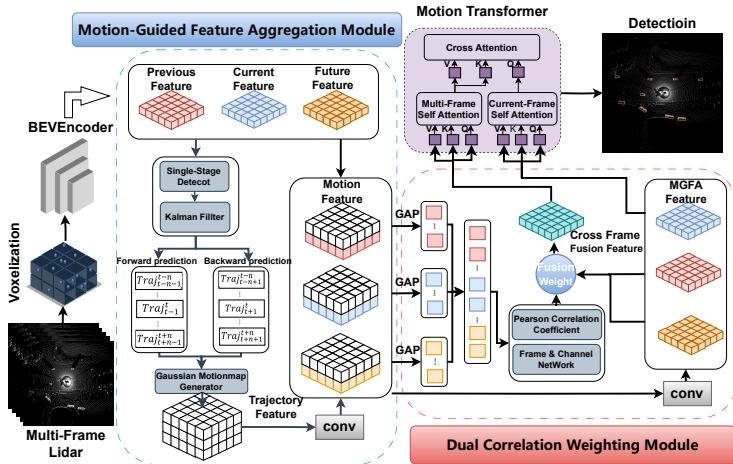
Motion-Guided Feature Aggregation Module

Motion Transformer

Detectioin

Cross Attention

V K Q

Multi-Frame Self Attention

Current-Frame Self Attention

V K Q V K Q

BEVEncoder

Previous Feature

Current Feature

Future Feature

Single-Stage Detecot

Kalman Filter

Forward prediction

Backward prediction

$Traj_{t-n-1}^{t-n}$

$Traj_{t-1}^{t}$

$Traj_{t+n-1}^{t+n}$

$Traj_{t-n+1}^{t-n}$

$Traj_{t+1}^{t}$

$Traj_{t+n+1}^{t+n}$

Gaussian Motionmap Generator

Trajectory Feature

conv

Motion Feature

GAP

GAP

GAP

Cross Frame Fusion Feature

Fusion Weight

MGFA Feature

Pearson Correlation Coefficient

Frame & Channel NetWork

conv

Voxelization

Multi-Frame Lidar

Dual Correlation Weighting Module